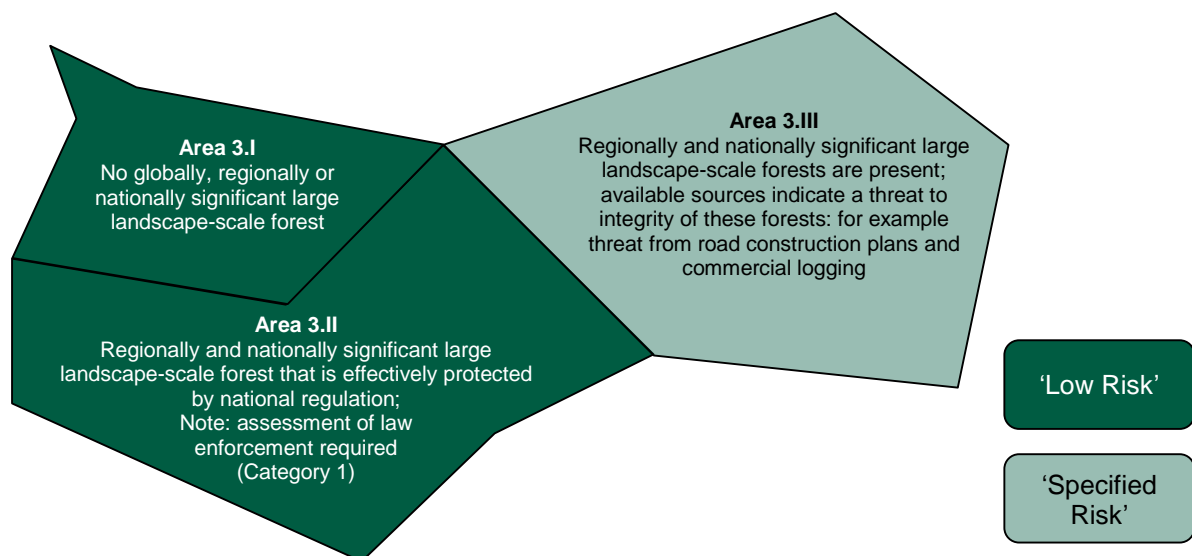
**Area 3.I**
No globally, regionally or nationally significant large landscape-scale forest

**Area 3.III**
Regionally and nationally significant large landscape-scale forests are present; available sources indicate a threat to integrity of these forests: for example threat from road construction plans and commercial logging

**Area 3.II**
Regionally and nationally significant large landscape-scale forest that is effectively protected by national regulation;
Note: assessment of law enforcement required
(Category 1)

'Low Risk'

'Specified Risk'